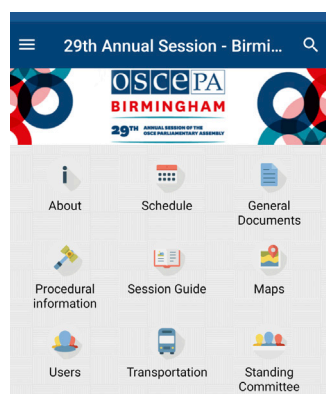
29th Annual Session - Birmi...

OSCEPA
BIRMINGHAM
29TH ANNUAL SESSION OF THE OSCE PARLIAMENTARY ASSEMBLY

About

Schedule

General Documents

Procedural information

Session Guide

Maps

Users

Transportation

Standing Committee